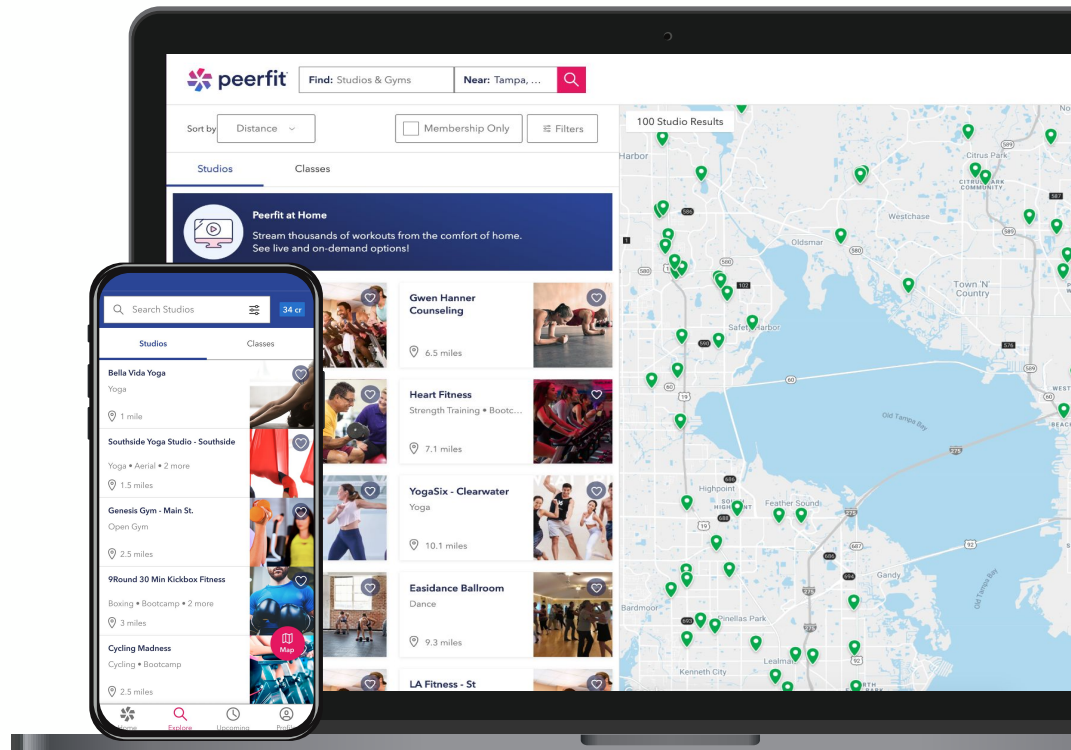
peerfit

Find: Studios & Gyms

Near: Tampa, ...

Sort by

Distance

Membership Only

Filters

100 Studio Results

Studios

Classes

Peerfit at Home

Stream thousands of workouts from the comfort of home. See live and on-demand options!

Gwen Hanner Counseling

6.5 miles

Heart Fitness

Strength Training • Bootc...

7.1 miles

YogaSix - Clearwater

Yoga

10.1 miles

Easidance Ballroom

Dance

9.3 miles

LA Fitness - St

Harbor

Citrus Park

Citrus Park Community

Westchase

Oldsmar

Town 'N' Country

Safety Harbor

Old Tampa Bay

Highpoint

Feather Sound

Gandy

Bardmoor

Pinellas Park

Kenneth City

Lealman

Old Tampa Bay

Search Studios

34 cr

Studios

Classes

Bella Vida Yoga

Yoga

1 mile

Southside Yoga Studio - Southside

Yoga • Aerial • 2 more

1.5 miles

Genesis Gym - Main St.

Open Gym

2.5 miles

9Round 30 Min Kickbox Fitness

Boxing • Bootcamp • 2 more

3 miles

Cycling Madness

Cycling • Bootcamp

2.5 miles

Map

Home

Explore

Upcoming

Profile